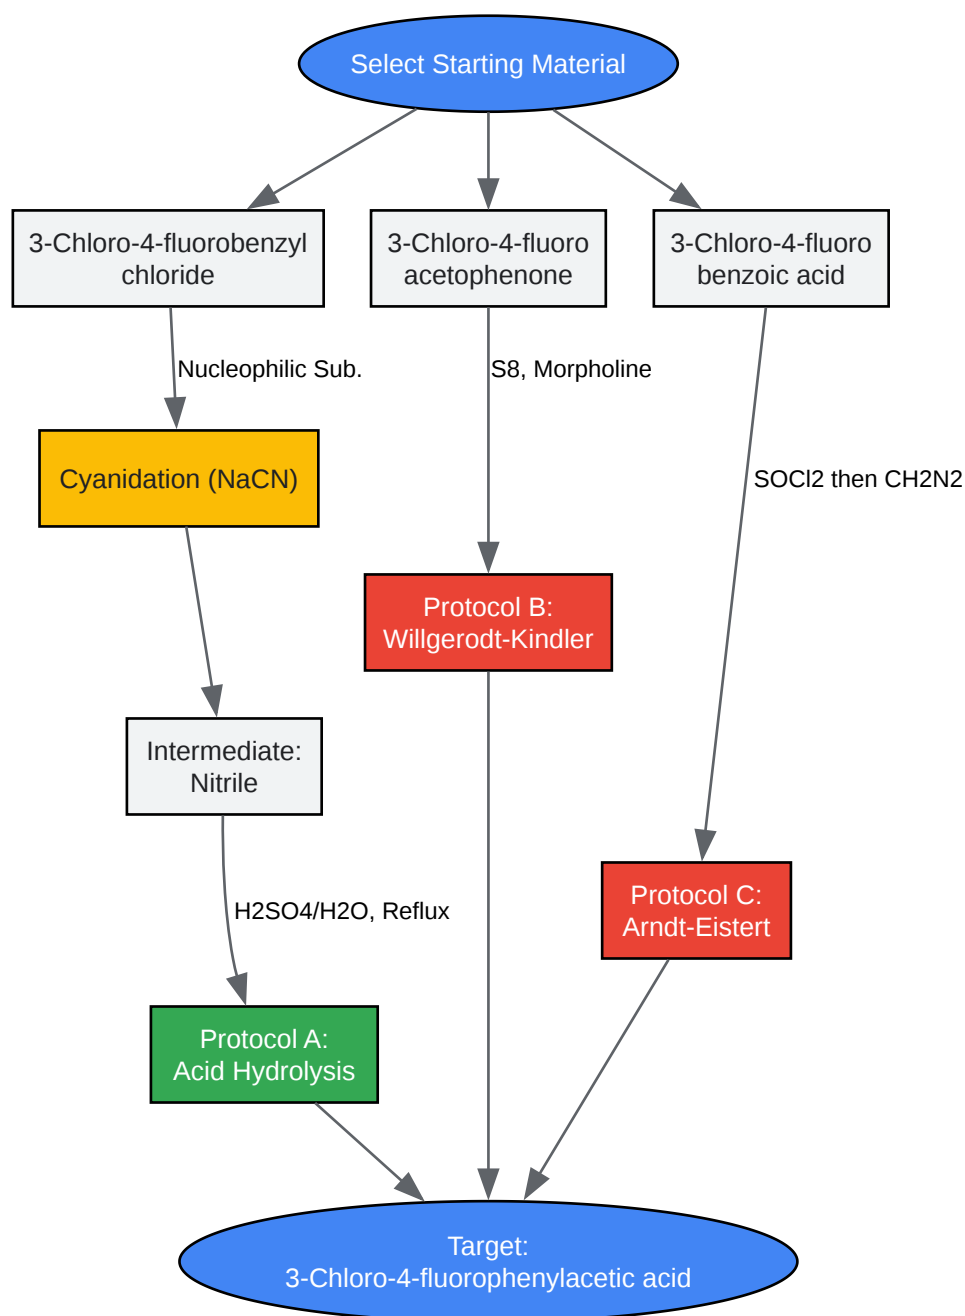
Select Starting Material

3-Chloro-4-fluorobenzyl chloride

3-Chloro-4-fluoro acetophenone

3-Chloro-4-fluoro benzoic acid

Nucleophilic Sub.

S8, Morpholine

SOCl2 then CH2N2

Cyanidation (NaCN)

Protocol B: Willgerodt-Kindler

Intermediate: Nitrile

H2SO4/H2O, Reflux

Protocol C: Arndt-Eistert

Protocol A: Acid Hydrolysis

Target: 3-Chloro-4-fluorophenylacetic acid